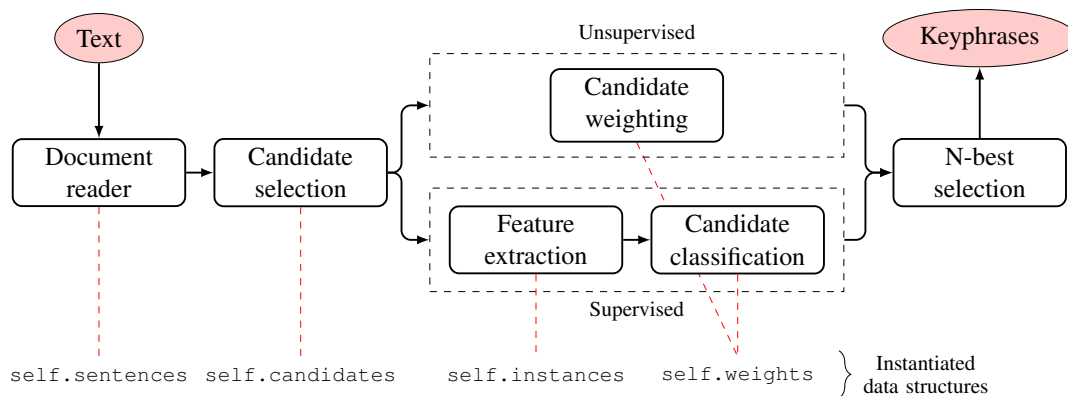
Text

Document reader

Candidate selection

Unsupervised

Candidate weighting

Feature extraction

Candidate classification

Supervised

Keyphrases

N-best selection

self.sentences

self.candidates

self.instances

self.weights

Instantiated data structures